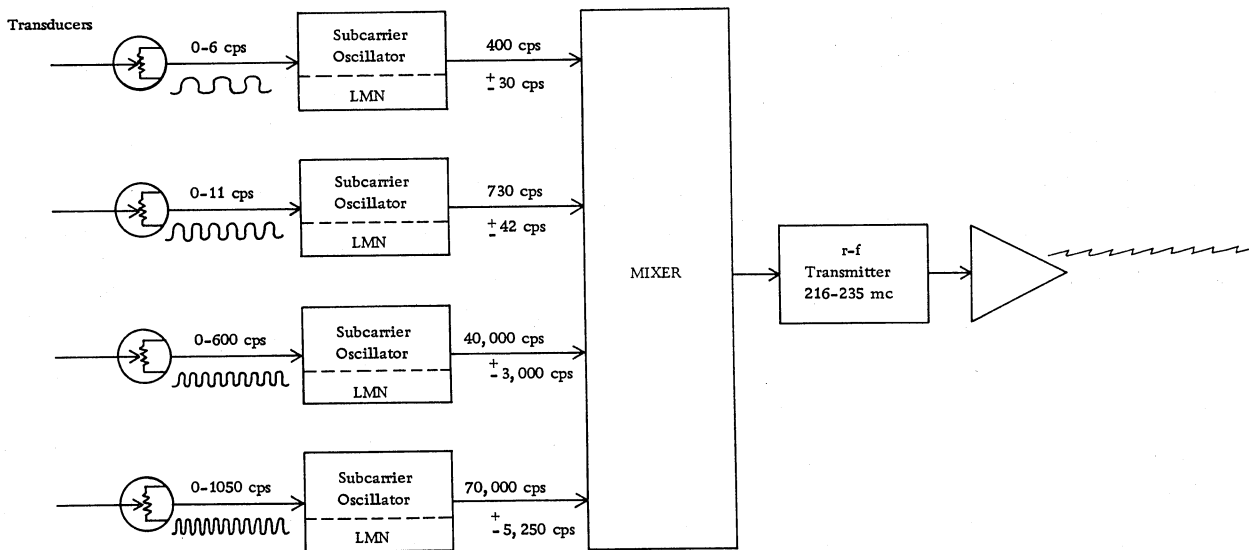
Transducers

0-6 cps

Subcarrier Oscillator

LMN

400 cps

$\pm$ 30 cps

0-11 cps

Subcarrier Oscillator

LMN

730 cps

$\pm$ 42 cps

0-600 cps

Subcarrier Oscillator

LMN

40,000 cps

$\pm$ 3,000 cps

0-1050 cps

Subcarrier Oscillator

LMN

70,000 cps

$\pm$ 5,250 cps

MIXER

r-f Transmitter 216-235 mc